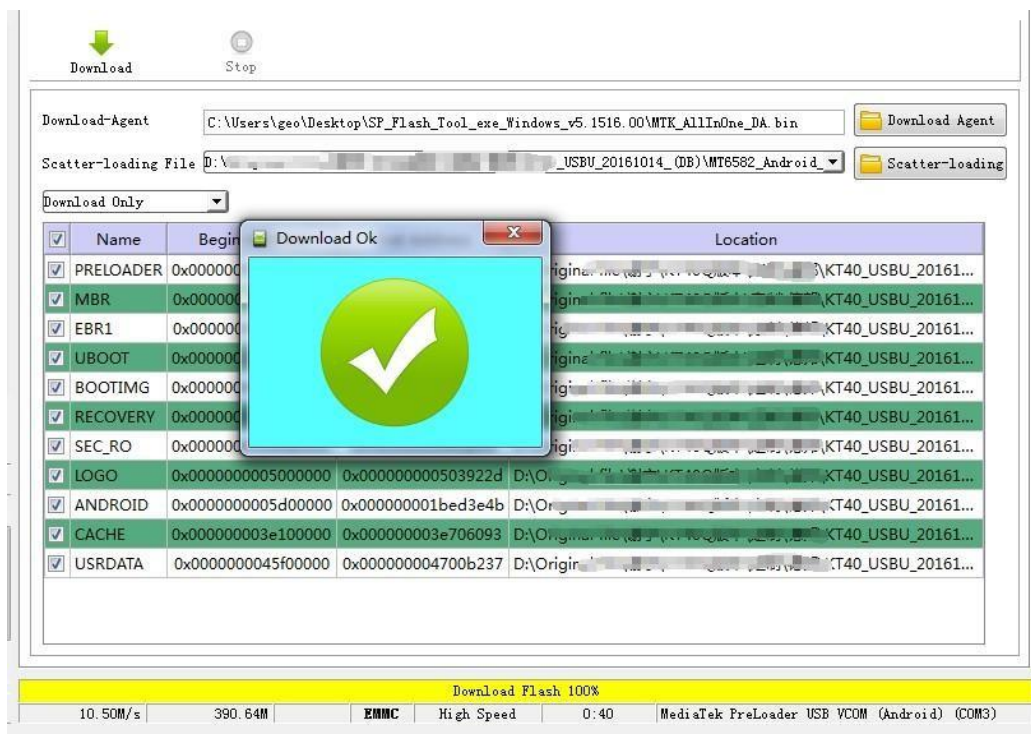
Download Stop

Download-Agent C:\Users\geo\Desktop\SP_Flash_Tool_exe_Windows_v5.1516.00\MTK_AllInOne_DA.bin Download Agent

Scatter-loading File D:\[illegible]_USBU_20161014_(DB)\MT6582_Android_ Scatter-loading

Download Only

Download Ok

| | Name | Begin | | Location |
|---|---|---|---|---|
| ☑ | PRELOADER | 0x000000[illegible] | | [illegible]\KT40_USBU_20161... |
| ☑ | MBR | 0x000000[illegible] | | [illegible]KT40_USBU_20161... |
| ☑ | EBR1 | 0x000000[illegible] | | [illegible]KT40_USBU_20161... |
| ☑ | UBOOT | 0x000000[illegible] | | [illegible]KT40_USBU_20161... |
| ☑ | BOOTIMG | 0x000000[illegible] | | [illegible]KT40_USBU_20161... |
| ☑ | RECOVERY | 0x000000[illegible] | | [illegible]KT40_USBU_20161... |
| ☑ | SEC_RO | 0x000000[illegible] | | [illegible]KT40_USBU_20161... |
| ☑ | LOGO | 0x0000000005000000 | 0x000000000503922d | D:\O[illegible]KT40_USBU_20161... |
| ☑ | ANDROID | 0x0000000005d00000 | 0x000000001bed3e4b | D:\O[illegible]KT40_USBU_20161... |
| ☑ | CACHE | 0x000000003e100000 | 0x000000003e706093 | D:\O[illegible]KT40_USBU_20161... |
| ☑ | USRDATA | 0x0000000045f00000 | 0x000000004700b237 | D:\Origin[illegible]KT40_USBU_20161... |

Download Flash 100%

10.50M/s 390.64M EMMC High Speed 0:40 MediaTek PreLoader USB VCOM (Android) (COM3)